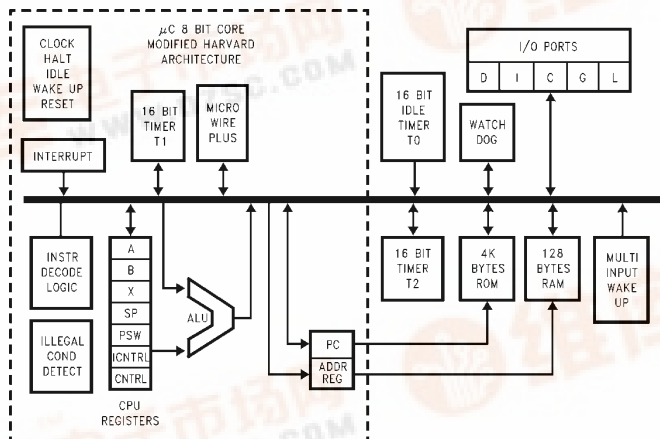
$\mu$C 8 BIT CORE
MODIFIED HARVARD
ARCHITECTURE

CLOCK
HALT
IDLE
WAKE UP
RESET

16 BIT
TIMER
T1

MICRO
WIRE
PLUS

INTERRUPT

I/O PORTS

| D | I | C | G | L |
|---|---|---|---|---|

16 BIT
IDLE
TIMER
T0

WATCH
DOG

INSTR
DECODE
LOGIC

A
B
X
SP
PSW
ICNTRL
CNTRL

ALU

ILLEGAL
COND
DETECT

CPU
REGISTERS

PC

ADDR
REG

16 BIT
TIMER
T2

4K
BYTES
ROM

128
BYTES
RAM

MULTI
INPUT
WAKE
UP